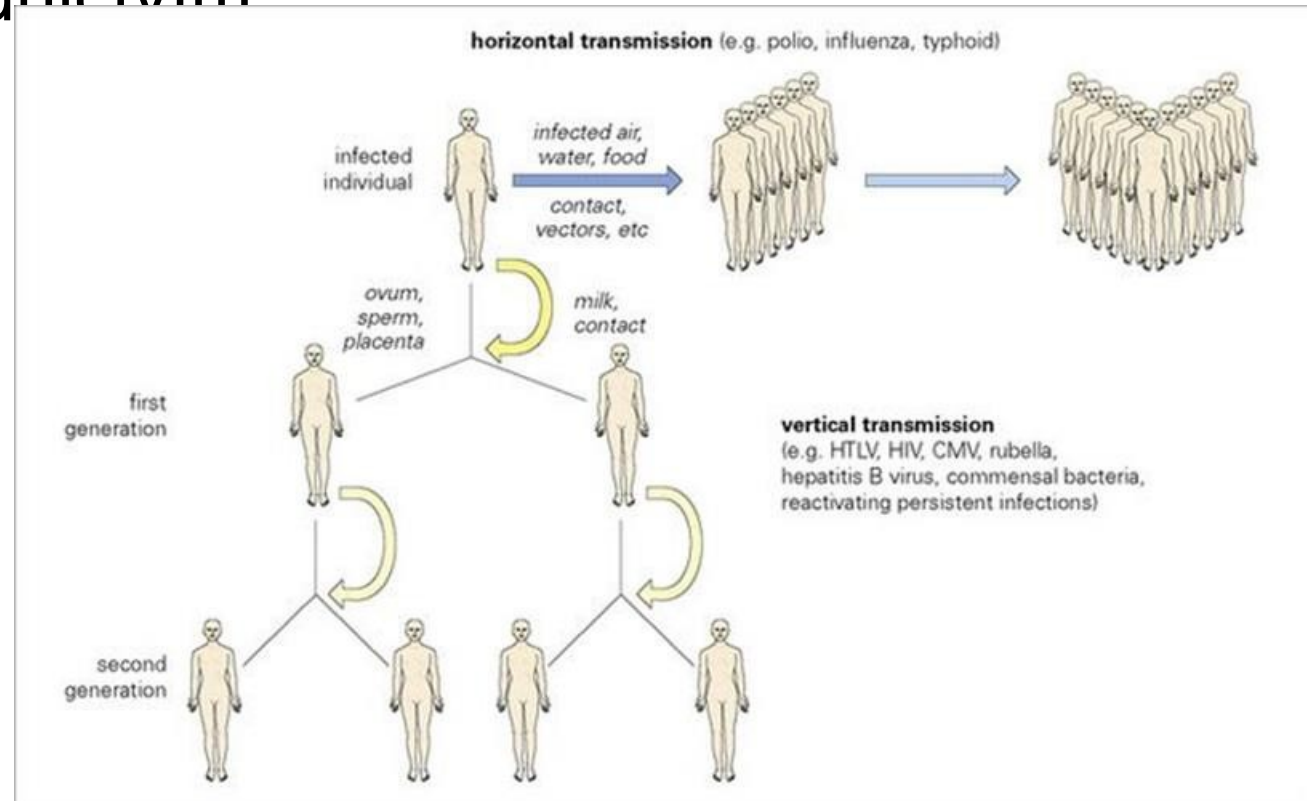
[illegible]

horizontal transmission (e.g. polio, influenza, typhoid)

infected individual

infected air, water, food

contact, vectors, etc

ovum, sperm, placenta

milk, contact

first generation

vertical transmission
(e.g. HTLV, HIV, CMV, rubella, hepatitis B virus, commensal bacteria, reactivating persistent infections)

second generation